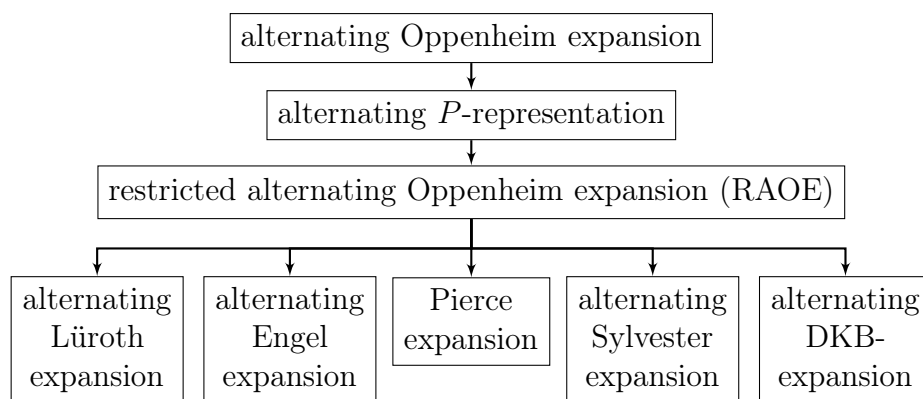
alternating Oppenheim expansion

alternating $P$-representation

restricted alternating Oppenheim expansion (RAOE)

alternating Lüroth expansion

alternating Engel expansion

Pierce expansion

alternating Sylvester expansion

alternating DKB-expansion